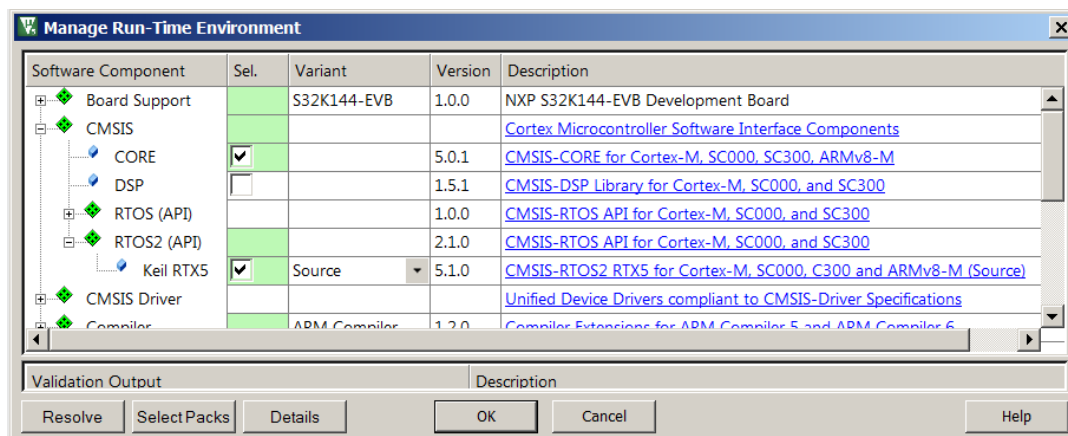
Manage Run-Time Environment

| Software Component | Sel. | Variant | Version | Description |
|---|---|---|---|---|
| Board Support | | S32K144-EVB | 1.0.0 | NXP S32K144-EVB Development Board |
| CMSIS | | | | Cortex Microcontroller Software Interface Components |
| CORE | ✔ | | 5.0.1 | CMSIS-CORE for Cortex-M, SC000, SC300, ARMv8-M |
| DSP | | | 1.5.1 | CMSIS-DSP Library for Cortex-M, SC000, and SC300 |
| RTOS (API) | | | 1.0.0 | CMSIS-RTOS API for Cortex-M, SC000, and SC300 |
| RTOS2 (API) | | | 2.1.0 | CMSIS-RTOS API for Cortex-M, SC000, and SC300 |
| Keil RTX5 | ✔ | Source | 5.1.0 | CMSIS-RTOS2 RTX5 for Cortex-M, SC000, C300 and ARMv8-M (Source) |
| CMSIS Driver | | | | Unified Device Drivers compliant to CMSIS-Driver Specifications |
| Compiler | | ARM Compiler | 1.2.0 | Compiler Extensions for ARM Compiler 5 and ARM Compiler 6 |

Validation Output | Description

Resolve | Select Packs | Details | OK | Cancel | Help